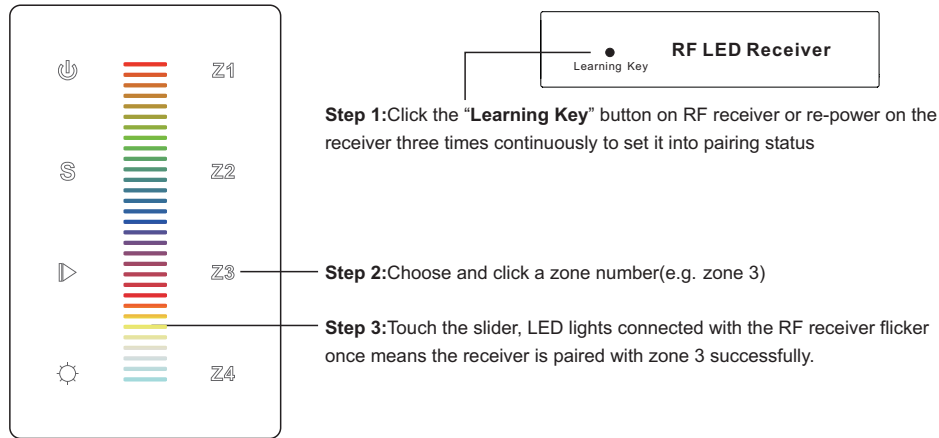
Z1

S

Z2

Z3

Z4

Learning Key

RF LED Receiver

**Step 1:**Click the “**Learning Key**” button on RF receiver or re-power on the receiver three times continuously to set it into pairing status

**Step 2:**Choose and click a zone number(e.g. zone 3)

**Step 3:**Touch the slider, LED lights connected with the RF receiver flicker once means the receiver is paired with zone 3 successfully.